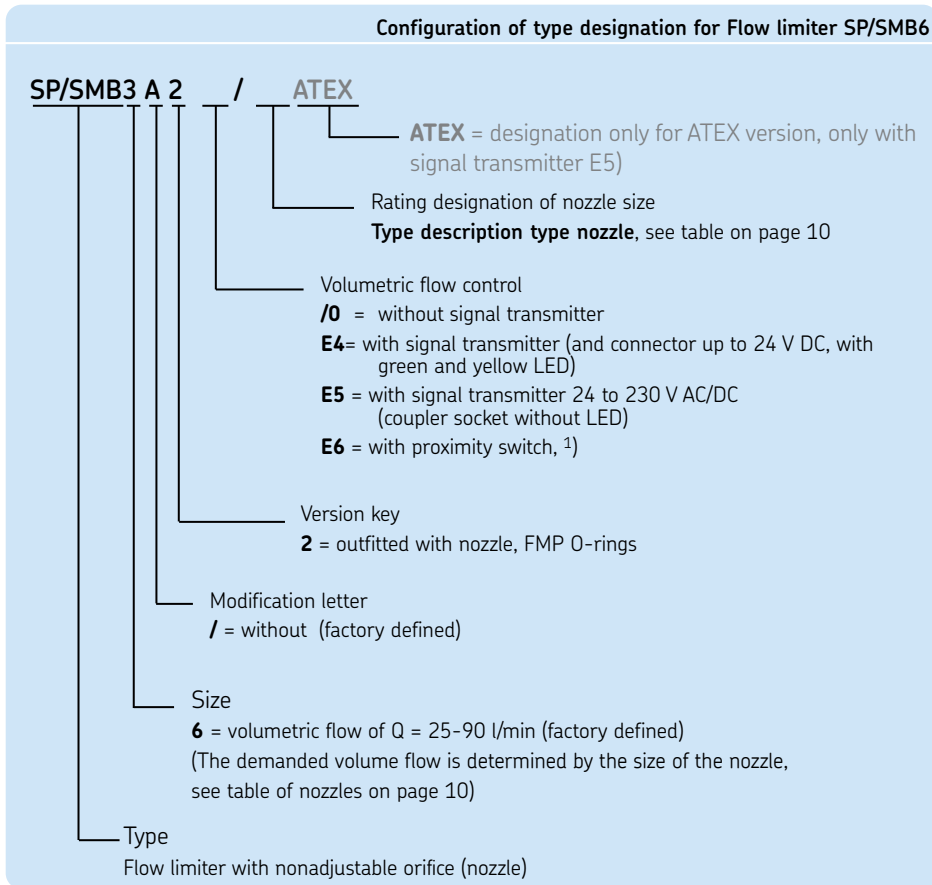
Configuration of type designation for Flow limiter SP/SMB6

SP/SMB3 A 2 __ / __ ATEX

ATEX = designation only for ATEX version, only with signal transmitter E5)

Rating designation of nozzle size
Type description type nozzle, see table on page 10

Volumetric flow control
/0 = without signal transmitter
E4= with signal transmitter (and connector up to 24 V DC, with green and yellow LED)
E5 = with signal transmitter 24 to 230 V AC/DC (coupler socket without LED)
E6 = with proximity switch, $^{1}$)

Version key
2 = outfitted with nozzle, FMP O-rings

Modification letter
/ = without (factory defined)

Size
6 = volumetric flow of Q = 25-90 l/min (factory defined)
(The demanded volume flow is determined by the size of the nozzle, see table of nozzles on page 10)

Type
Flow limiter with nonadjustable orifice (nozzle)